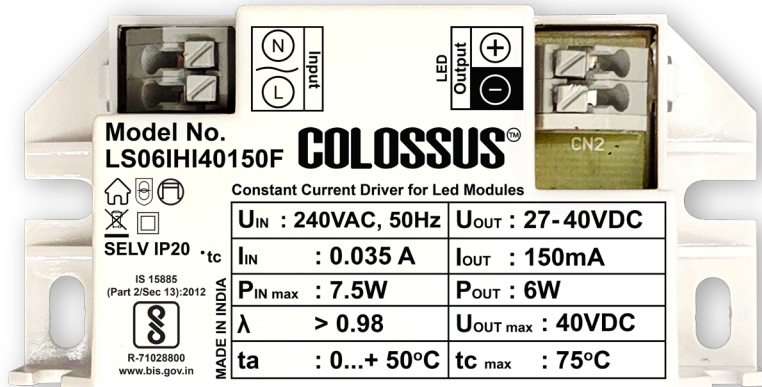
N
L
Input

LED Output
+
−

CN2

Model No.
LS06IHI40150F

COLOSSUS™

Constant Current Driver for Led Modules

SELV IP20 ·tc

IS 15885 (Part 2/Sec 13):2012

R-71028800
www.bis.gov.in

MADE IN INDIA

| | | | |
|---|---|---|---|
| $U_{IN}$ | : 240VAC, 50Hz | $U_{OUT}$ | : 27-40VDC |
| $I_{IN}$ | : 0.035 A | $I_{OUT}$ | : 150mA |
| $P_{IN\ max}$ | : 7.5W | $P_{OUT}$ | : 6W |
| λ | > 0.98 | $U_{OUT\ max}$ | : 40VDC |
| ta | : 0...+ 50°C | tc max | : 75°C |